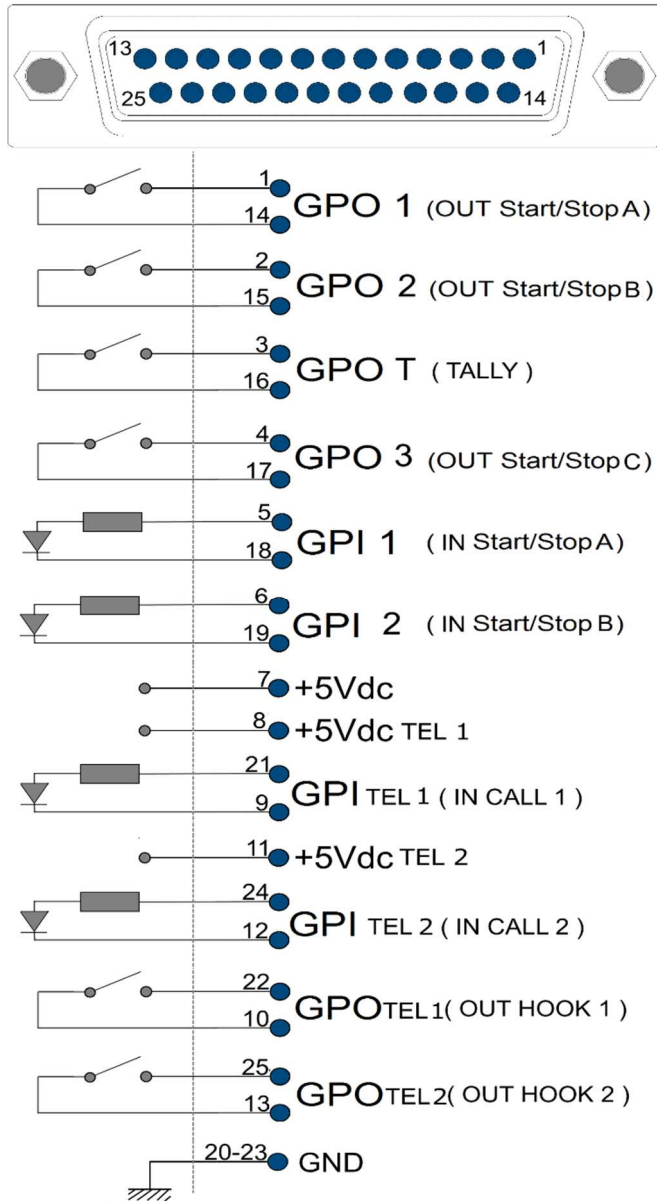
13 1
25 14

1
14 GPO 1 (OUT Start/Stop A)

2
15 GPO 2 (OUT Start/Stop B)

3
16 GPO T ( TALLY )

4
17 GPO 3 (OUT Start/Stop C)

5
18 GPI 1 ( IN Start/Stop A)

6
19 GPI 2 ( IN Start/Stop B)

7 +5Vdc

8 +5Vdc TEL 1

21
9 GPI TEL 1 ( IN CALL 1 )

11 +5Vdc TEL 2

24
12 GPI TEL 2 ( IN CALL 2 )

22
10 GPOTEL1( OUT HOOK 1 )

25
13 GPOTEL2( OUT HOOK 2 )

20-23 GND